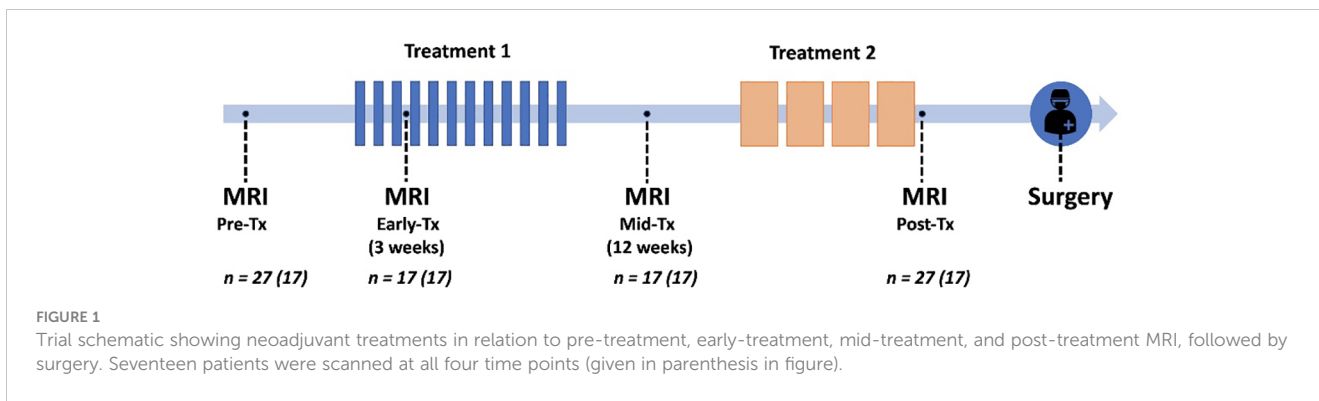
Treatment 1

Treatment 2

MRI
Pre-Tx

MRI
Early-Tx
(3 weeks)

MRI
Mid-Tx
(12 weeks)

MRI
Post-Tx

Surgery

n = 27 (17)

n = 17 (17)

n = 17 (17)

n = 27 (17)

FIGURE 1
Trial schematic showing neoadjuvant treatments in relation to pre-treatment, early-treatment, mid-treatment, and post-treatment MRI, followed by surgery. Seventeen patients were scanned at all four time points (given in parenthesis in figure).